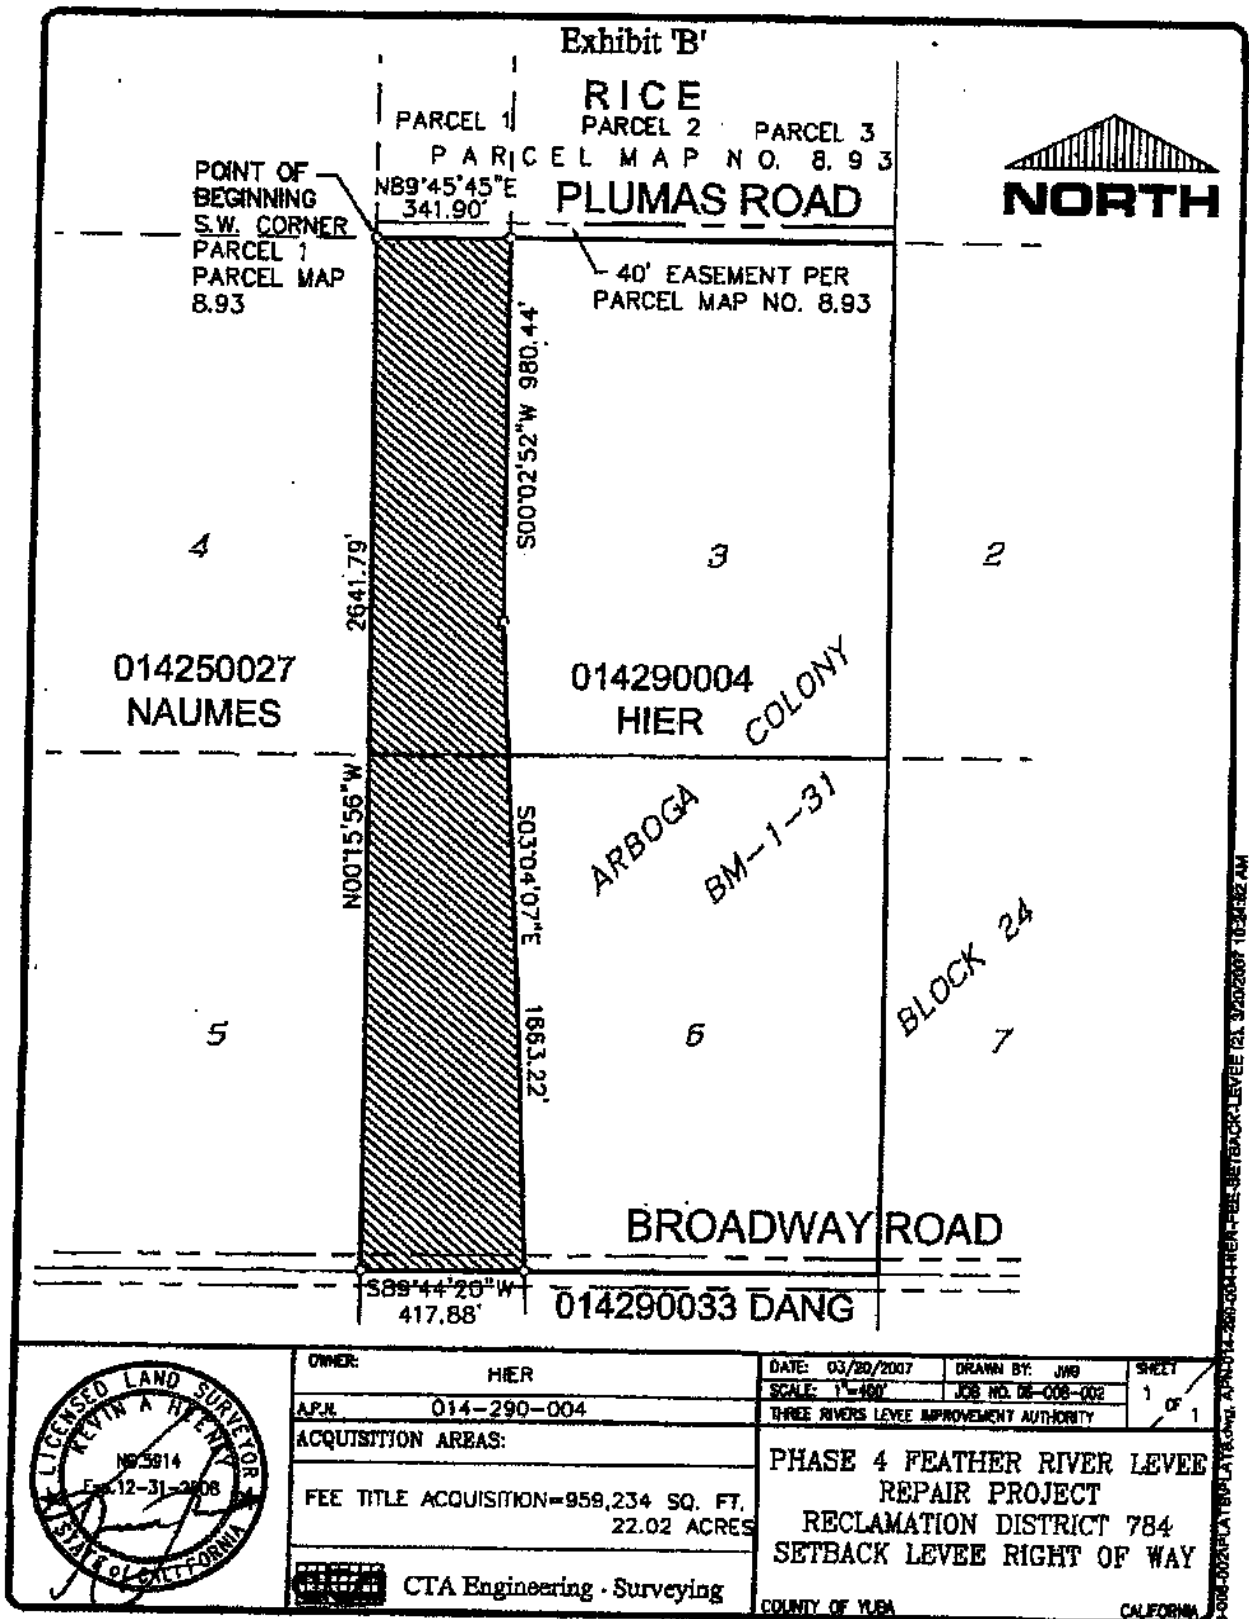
Exhibit 'B'

RICE

PARCEL 1 PARCEL 2 PARCEL 3

PARCEL MAP NO. 8.93

NORTH

POINT OF BEGINNING S.W. CORNER PARCEL 1 PARCEL MAP 8.93

N89°45'45"E 341.90'

PLUMAS ROAD

40' EASEMENT PER PARCEL MAP NO. 8.93

S00°02'52"W 980.44'

4

2641.79'

3

2

014250027 NAUMES

014290004 HIER

COLONY

N00°15'56"W

S03°04'07"E

ARBOGA

BM-1-31

BLOCK 24

5

6

7

1663.22'

BROADWAY ROAD

S89°44'20"W 417.88'

014290033 DANG

LICENSED LAND SURVEYOR KEVIN A HEENEY No. 5914 Exp. 12-31-2008 STATE OF CALIFORNIA

| OWNER: | HIER |
|---|---|
| A.P.N. | 014-290-004 |
| ACQUISITION AREAS: | |
| FEE TITLE ACQUISITION=959,234 SQ. FT. 22.02 ACRES | |

CTA Engineering · Surveying

DATE: 03/20/2007 DRAWN BY: JWB SHEET 1 OF 1
SCALE: 1"=400' JOB NO. 06-008-002
THREE RIVERS LEVEE IMPROVEMENT AUTHORITY

PHASE 4 FEATHER RIVER LEVEE REPAIR PROJECT RECLAMATION DISTRICT 784 SETBACK LEVEE RIGHT OF WAY

COUNTY OF YUBA CALIFORNIA

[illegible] 3/20/2007 10:34:32 AM